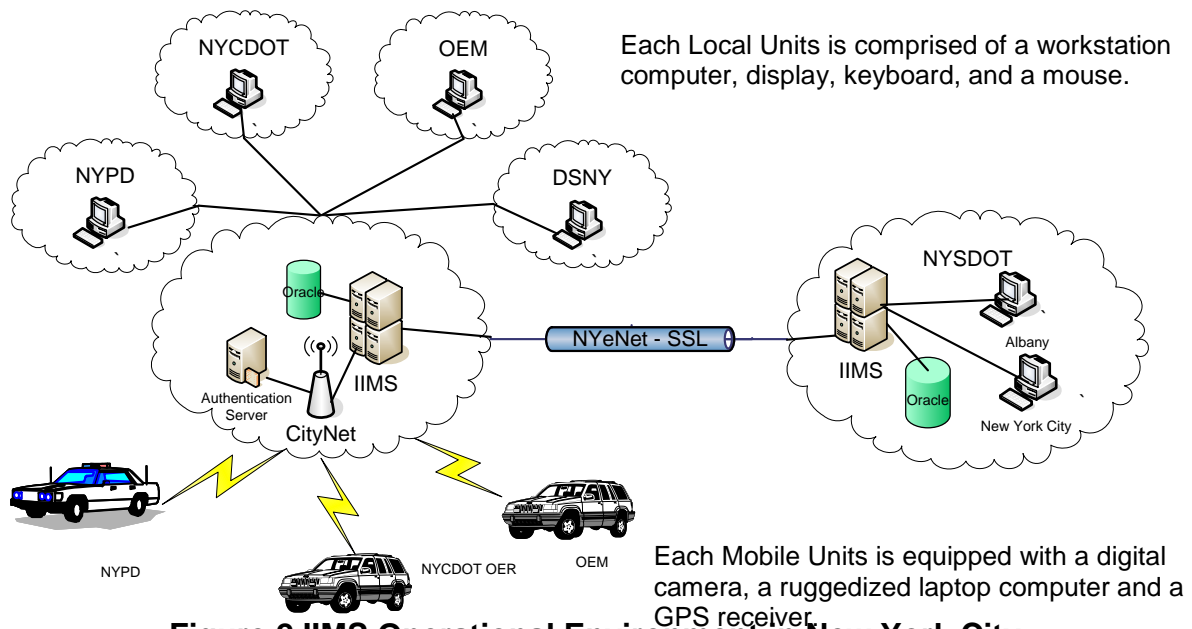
NYCDOT

OEM

Each Local Units is comprised of a workstation computer, display, keyboard, and a mouse.

NYPD

DSNY

Oracle

IIMS

Authentication Server

CityNet

NYeNet - SSL

NYSDOT

Albany

IIMS

Oracle

New York City

NYPD

NYCDOT OER

OEM

Each Mobile Units is equipped with a digital camera, a ruggedized laptop computer and a GPS receiver.

Figure 6 IIMS Operational Env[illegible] New York City